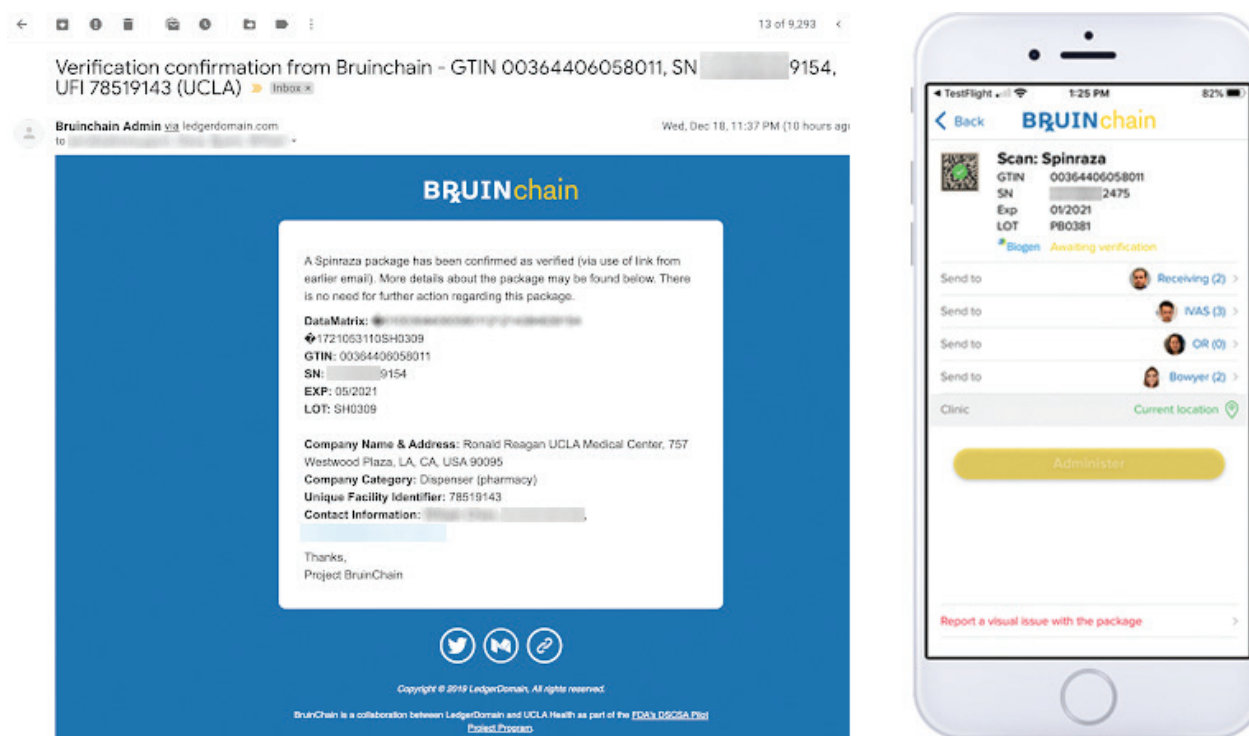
13 of 9,293

Verification confirmation from Bruinchain - GTIN 00364406058011, SN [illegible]9154, UFI 78519143 (UCLA) Inbox ×

Bruinchain Admin via ledgerdomain.com
to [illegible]

Wed, Dec 18, 11:37 PM (10 hours ago)

BRUINchain

A Spinraza package has been confirmed as verified (via use of link from earlier email). More details about the package may be found below. There is no need for further action regarding this package.

DataMatrix: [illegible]
�1721053110SH0309
GTIN: 00364406058011
SN: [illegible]9154
EXP: 05/2021
LOT: SH0309

Company Name & Address: Ronald Reagan UCLA Medical Center, 757 Westwood Plaza, LA, CA, USA 90095
Company Category: Dispenser (pharmacy)
Unique Facility Identifier: 78519143
Contact Information: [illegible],
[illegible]

Thanks,
Project BruinChain

Copyright © 2019 LedgerDomain, All rights reserved.

BruinChain is a collaboration between LedgerDomain and UCLA Health as part of the FDA's DSCSA Pilot Project Program.

◂ TestFlight 1:25 PM 82%

Back BRUINchain

Scan: Spinraza
GTIN 00364406058011
SN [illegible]2475
Exp 01/2021
LOT PB0381
Biogen Awaiting verification

Send to Receiving (2)
Send to IVAS (3)
Send to OR (0)
Send to Bowyer (2)
Clinic Current location

Administer

Report a visual issue with the package